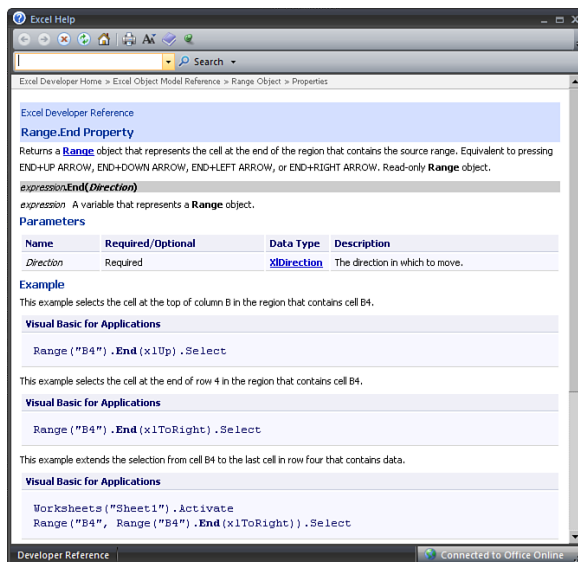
Excel Help

Search

Excel Developer Home > Excel Object Model Reference > Range Object > Properties

Excel Developer Reference

Range.End Property

Returns a Range object that represents the cell at the end of the region that contains the source range. Equivalent to pressing END+UP ARROW, END+DOWN ARROW, END+LEFT ARROW, or END+RIGHT ARROW. Read-only Range object.

expression.End(Direction)

expression A variable that represents a Range object.

Parameters

| Name | Required/Optional | Data Type | Description |
|---|---|---|---|
| Direction | Required | XlDirection | The direction in which to move. |

Example

This example selects the cell at the top of column B in the region that contains cell B4.

Visual Basic for Applications

Range("B4").End(xlUp).Select

This example selects the cell at the end of row 4 in the region that contains cell B4.

Visual Basic for Applications

Range("B4").End(xlToRight).Select

This example extends the selection from cell B4 to the last cell in row four that contains data.

Visual Basic for Applications

Worksheets("Sheet1").Activate
Range("B4", Range("B4").End(xlToRight)).Select

Developer Reference

Connected to Office Online